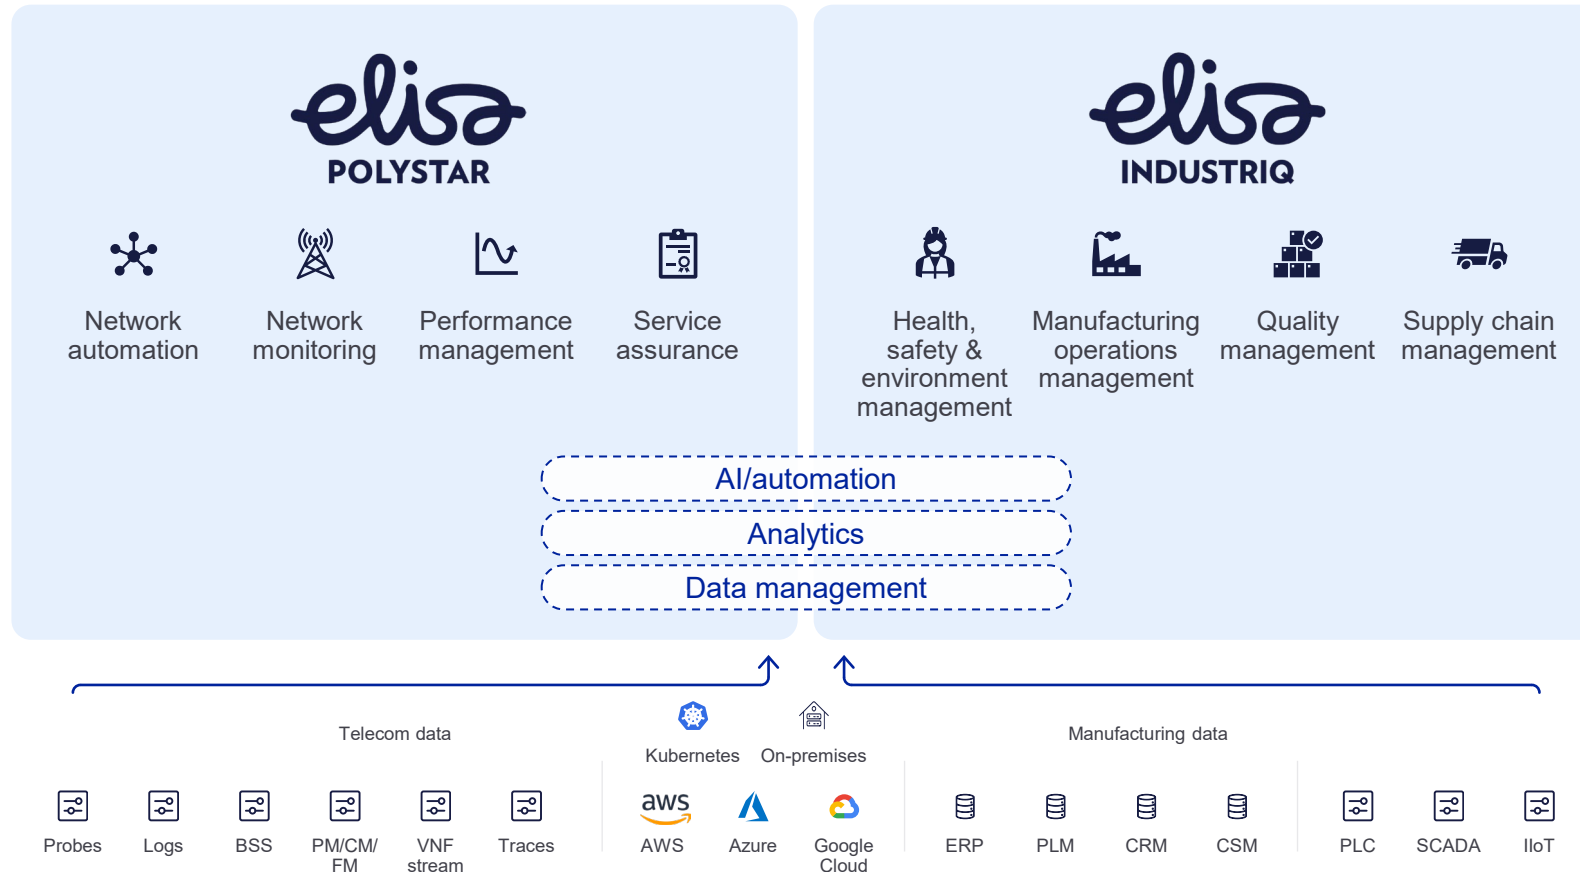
elisa
POLYSTAR

Network automation

Network monitoring

Performance management

Service assurance

elisa
INDUSTRIQ

Health, safety & environment management

Manufacturing operations management

Quality management

Supply chain management

AI/automation

Analytics

Data management

Telecom data

Kubernetes

On-premises

Manufacturing data

Probes

Logs

BSS

PM/CM/ FM

VNF stream

Traces

aws
AWS

Azure

Google Cloud

ERP

PLM

CRM

CSM

PLC

SCADA

IIoT